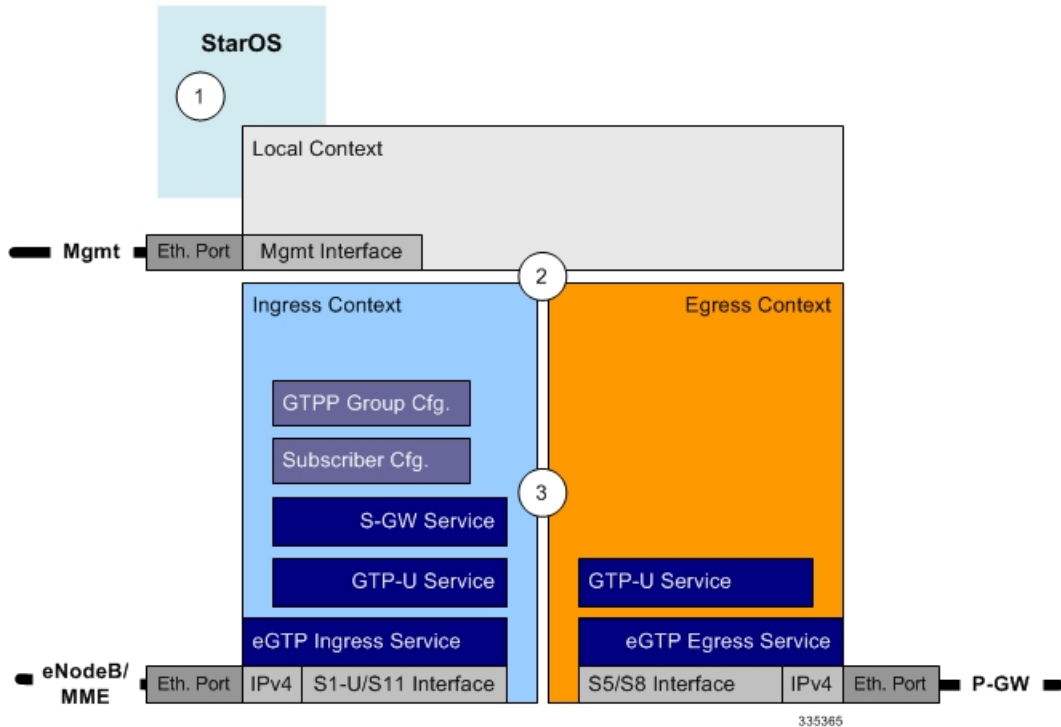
StarOS

1

Local Context

Mgmt

Eth. Port

Mgmt Interface

2

Ingress Context

Egress Context

GTPP Group Cfg.

Subscriber Cfg.

3

S-GW Service

GTP-U Service

GTP-U Service

eGTP Ingress Service

eGTP Egress Service

eNodeB/ MME

Eth. Port

IPv4

S1-U/S11 Interface

S5/S8 Interface

IPv4

Eth. Port

P-GW

335365